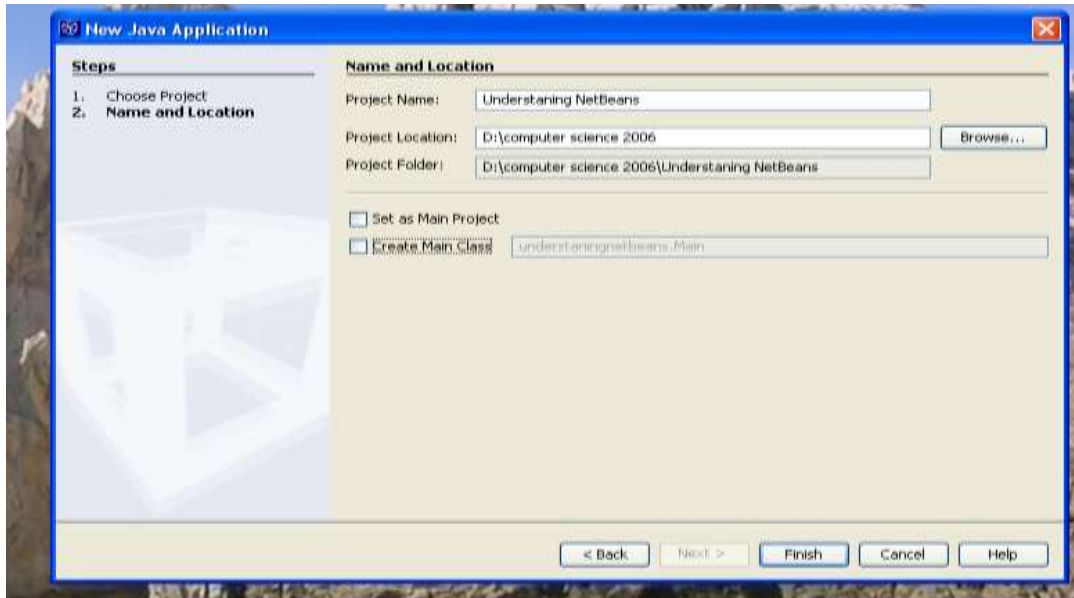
New Java Application

Steps

1. Choose Project
2. Name and Location

Name and Location

Project Name: Understaning NetBeans

Project Location: D:\computer science 2006 Browse...

Project Folder: D:\computer science 2006\Understaning NetBeans

Set as Main Project

Create Main Class understaningnetbeans.Main

< Back Next > Finish Cancel Help